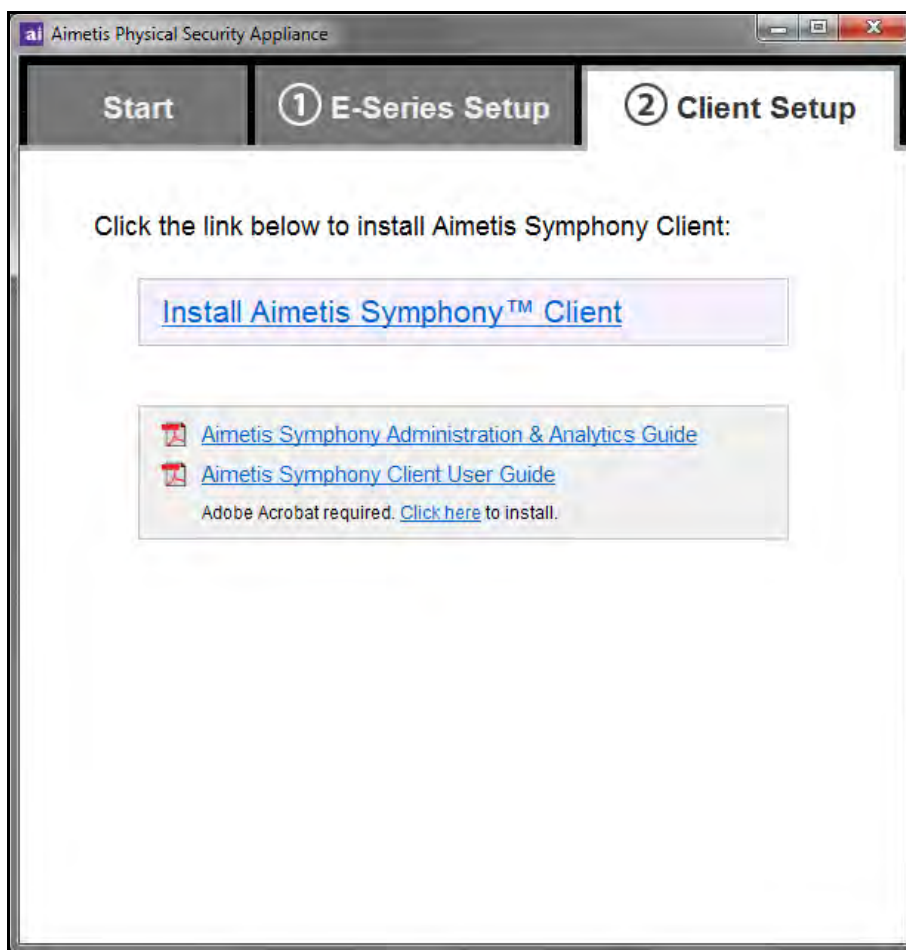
ai Aimetis Physical Security Appliance

Start

① E-Series Setup

② Client Setup

Click the link below to install Aimetis Symphony Client:

Install Aimetis Symphony™ Client

Aimetis Symphony Administration & Analytics Guide

Aimetis Symphony Client User Guide

Adobe Acrobat required. Click here to install.